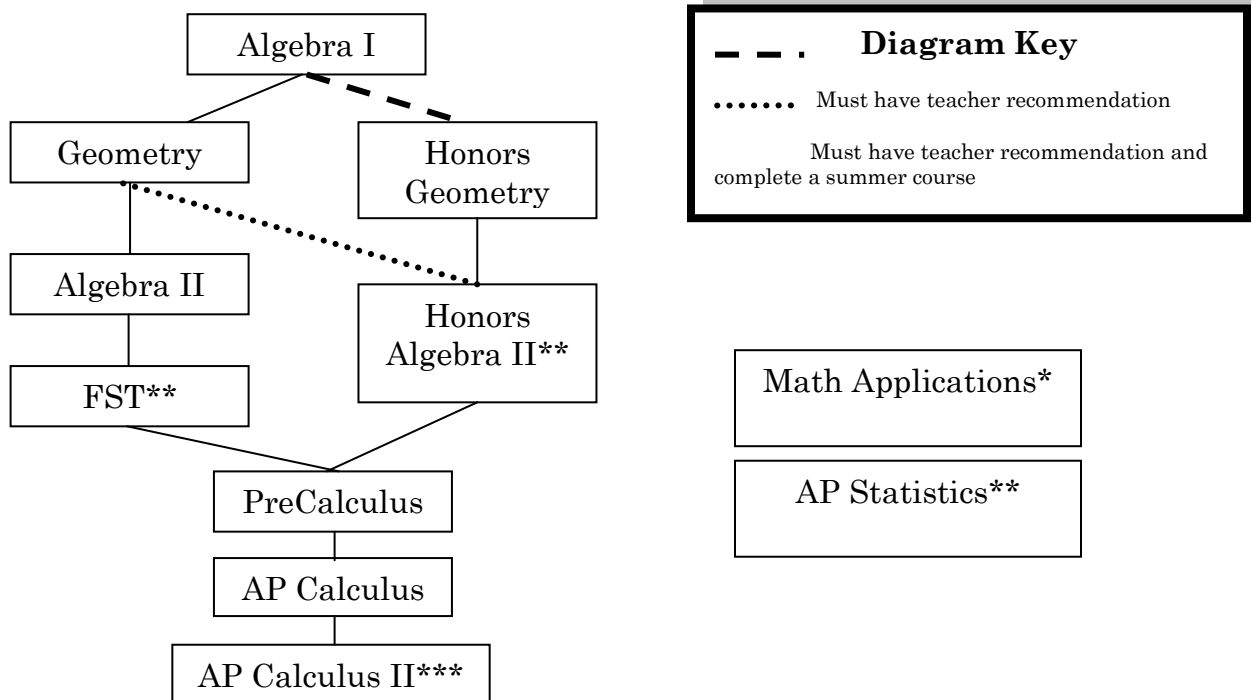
Algebra I

Geometry

Honors Geometry

Algebra II

Honors Algebra II**

FST**

PreCalculus

AP Calculus

AP Calculus II***

Diagram Key

Must have teacher recommendation

Must have teacher recommendation and complete a summer course

Math Applications*

AP Statistics**